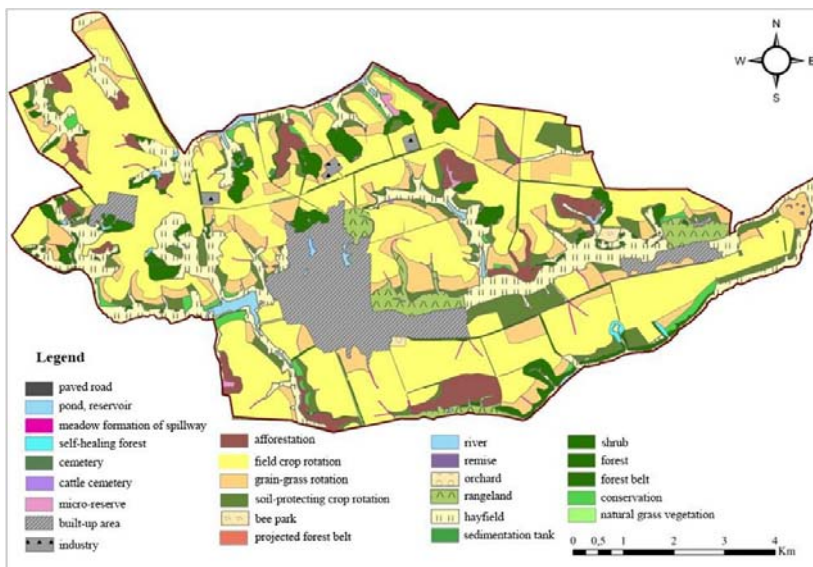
N
W
E
S

Legend

paved road
pond, reservoir
meadow formation of spillway
self-healing forest
cemetery
cattle cemetery
micro-reserve
built-up area
industry

afforestation
field crop rotation
grain-grass rotation
soil-protecting crop rotation
bee park
projected forest belt

river
remise
orchard
rangeland
hayfield
sedimentation tank

shrub
forest
forest belt
conservation
natural grass vegetation

0 0,5 1 2 3 4 Km